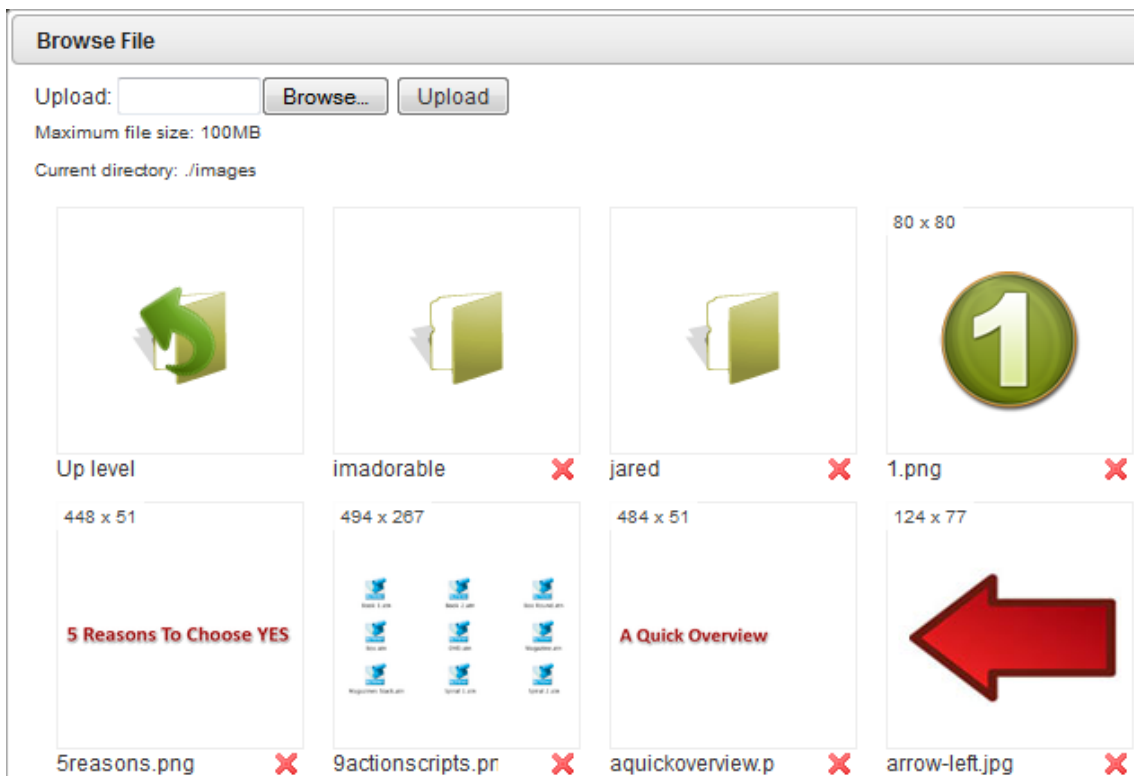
Browse File

Upload: Browse... Upload

Maximum file size: 100MB

Current directory: ./images

Up level

imadorable

jared

80 x 80

1

1.png

448 x 51

5 Reasons To Choose YES

5reasons.png

494 x 267

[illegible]

9actionscripts.pr

484 x 51

A Quick Overview

aquickoverview.p

124 x 77

arrow-left.jpg